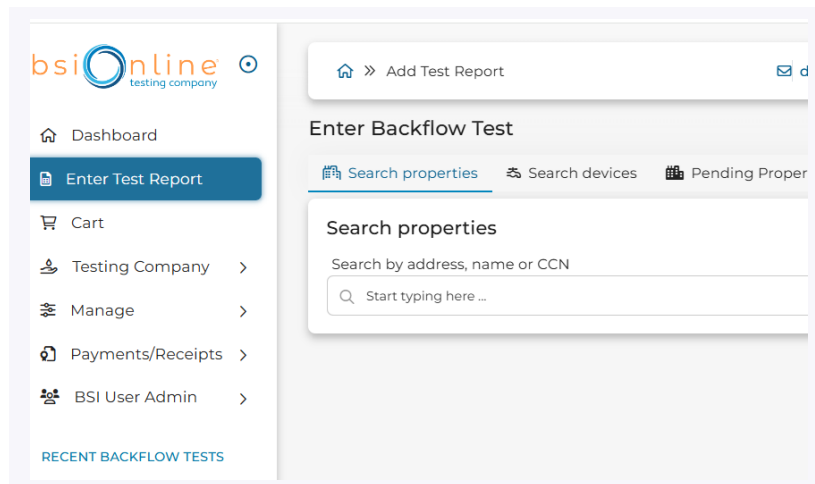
bsiOnline testing company

Dashboard

Enter Test Report

Cart

Testing Company

Manage

Payments/Receipts

BSI User Admin

RECENT BACKFLOW TESTS

Add Test Report

d

Enter Backflow Test

Search properties

Search devices

Pending Proper

Search properties

Search by address, name or CCN

Start typing here ...